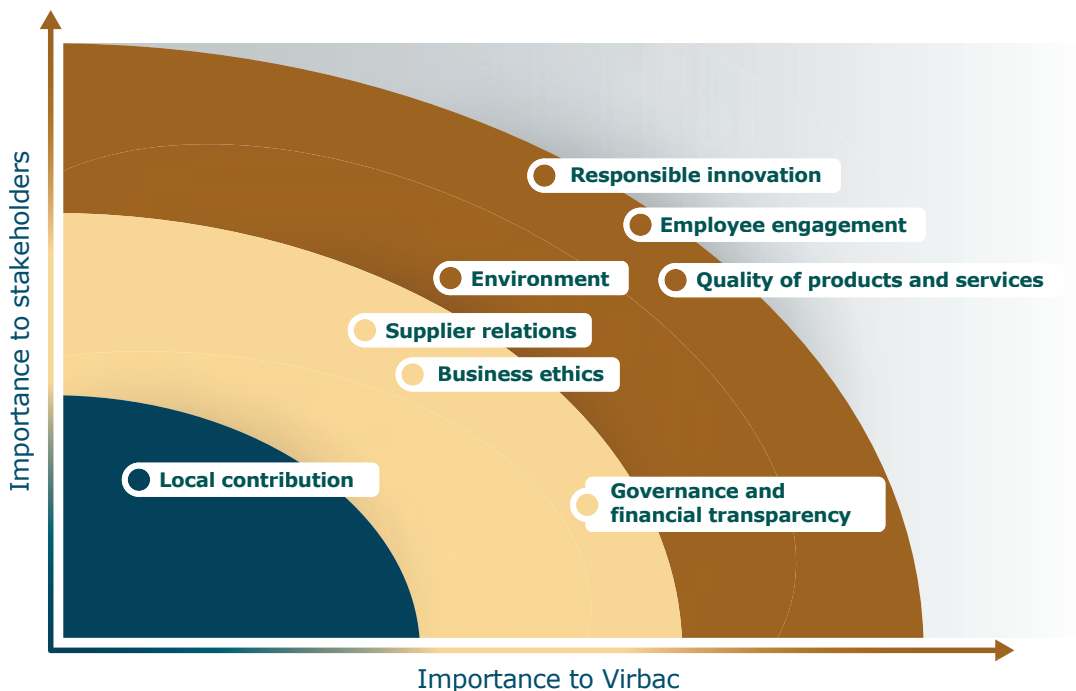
Importance to stakeholders

Responsible innovation

Employee engagement

Environment

Quality of products and services

Supplier relations

Business ethics

Local contribution

Governance and financial transparency

Importance to Virbac